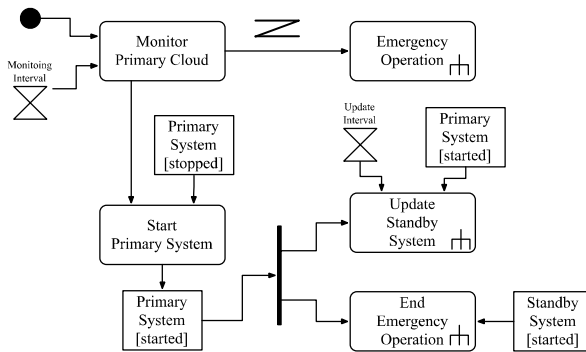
Monitoing Interval

Monitor Primary Cloud

Emergency Operation

Primary System [stopped]

Update Interval

Primary System [started]

Start Primary System

Update Standby System

Primary System [started]

End Emergency Operation

Standby System [started]